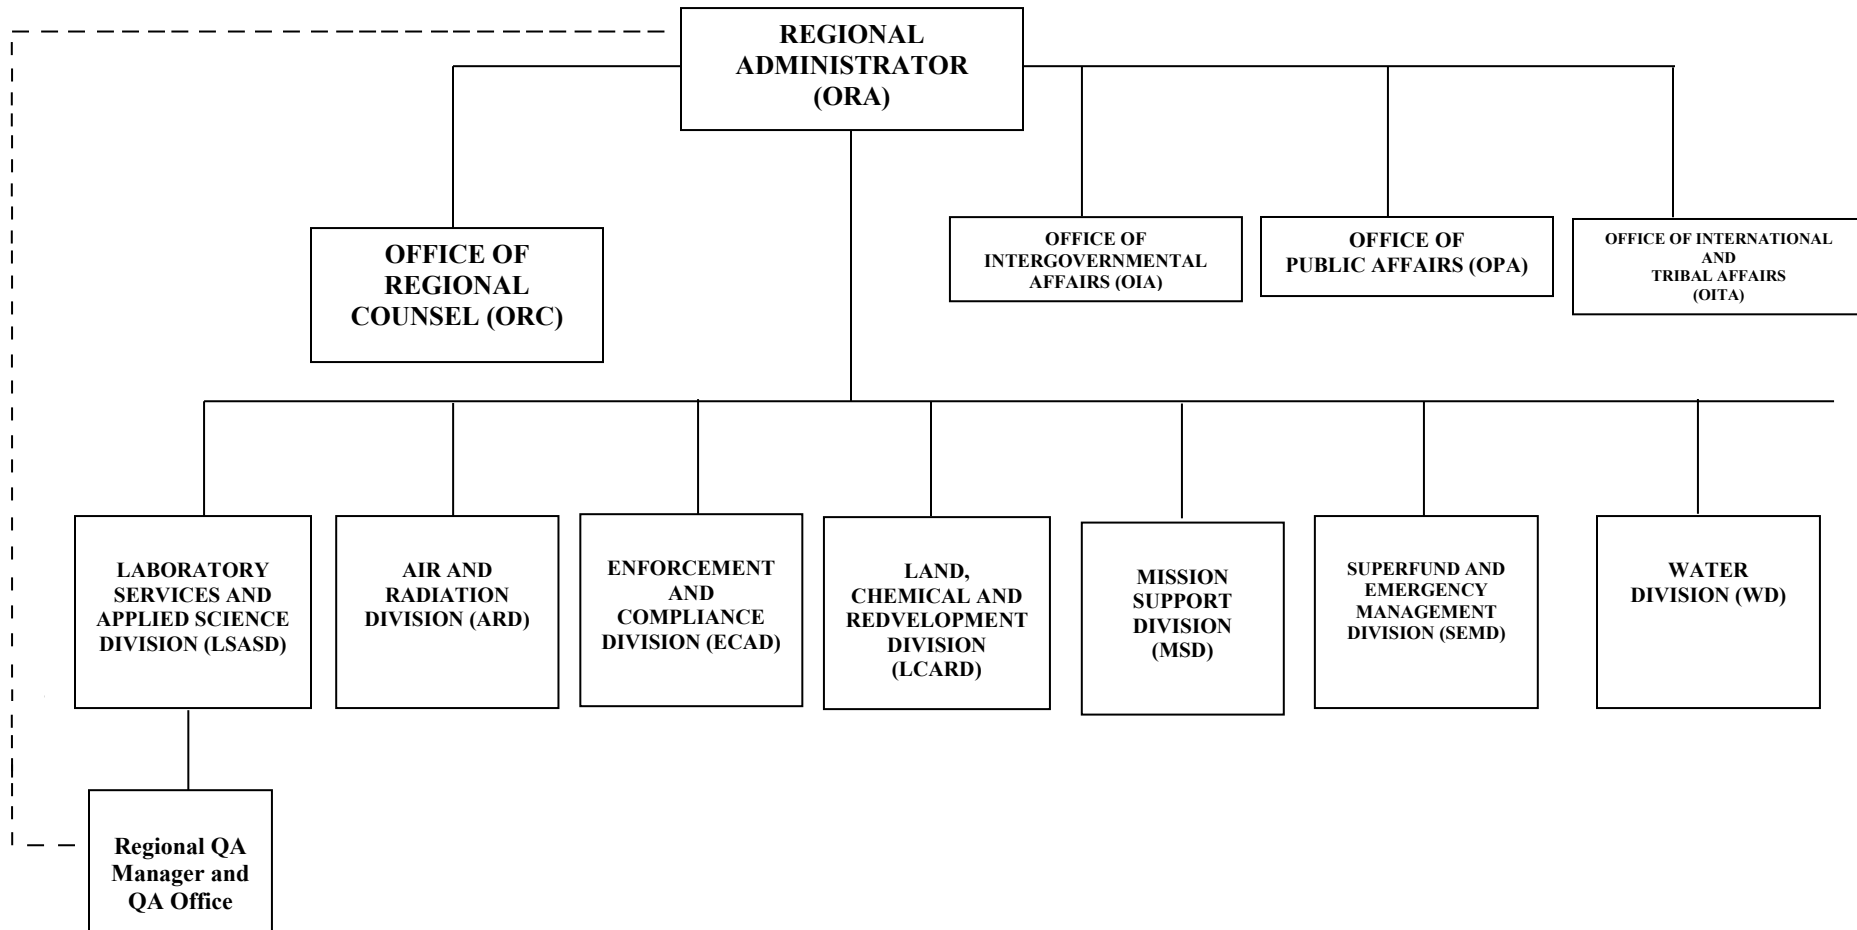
REGIONAL ADMINISTRATOR (ORA)

OFFICE OF REGIONAL COUNSEL (ORC)

OFFICE OF INTERGOVERNMENTAL AFFAIRS (OIA)

OFFICE OF PUBLIC AFFAIRS (OPA)

OFFICE OF INTERNATIONAL AND TRIBAL AFFAIRS (OITA)

LABORATORY SERVICES AND APPLIED SCIENCE DIVISION (LSASD)

AIR AND RADIATION DIVISION (ARD)

ENFORCEMENT AND COMPLIANCE DIVISION (ECAD)

LAND, CHEMICAL AND REDVELOPMENT DIVISION (LCARD)

MISSION SUPPORT DIVISION (MSD)

SUPERFUND AND EMERGENCY MANAGEMENT DIVISION (SEMD)

WATER DIVISION (WD)

Regional QA Manager and QA Office